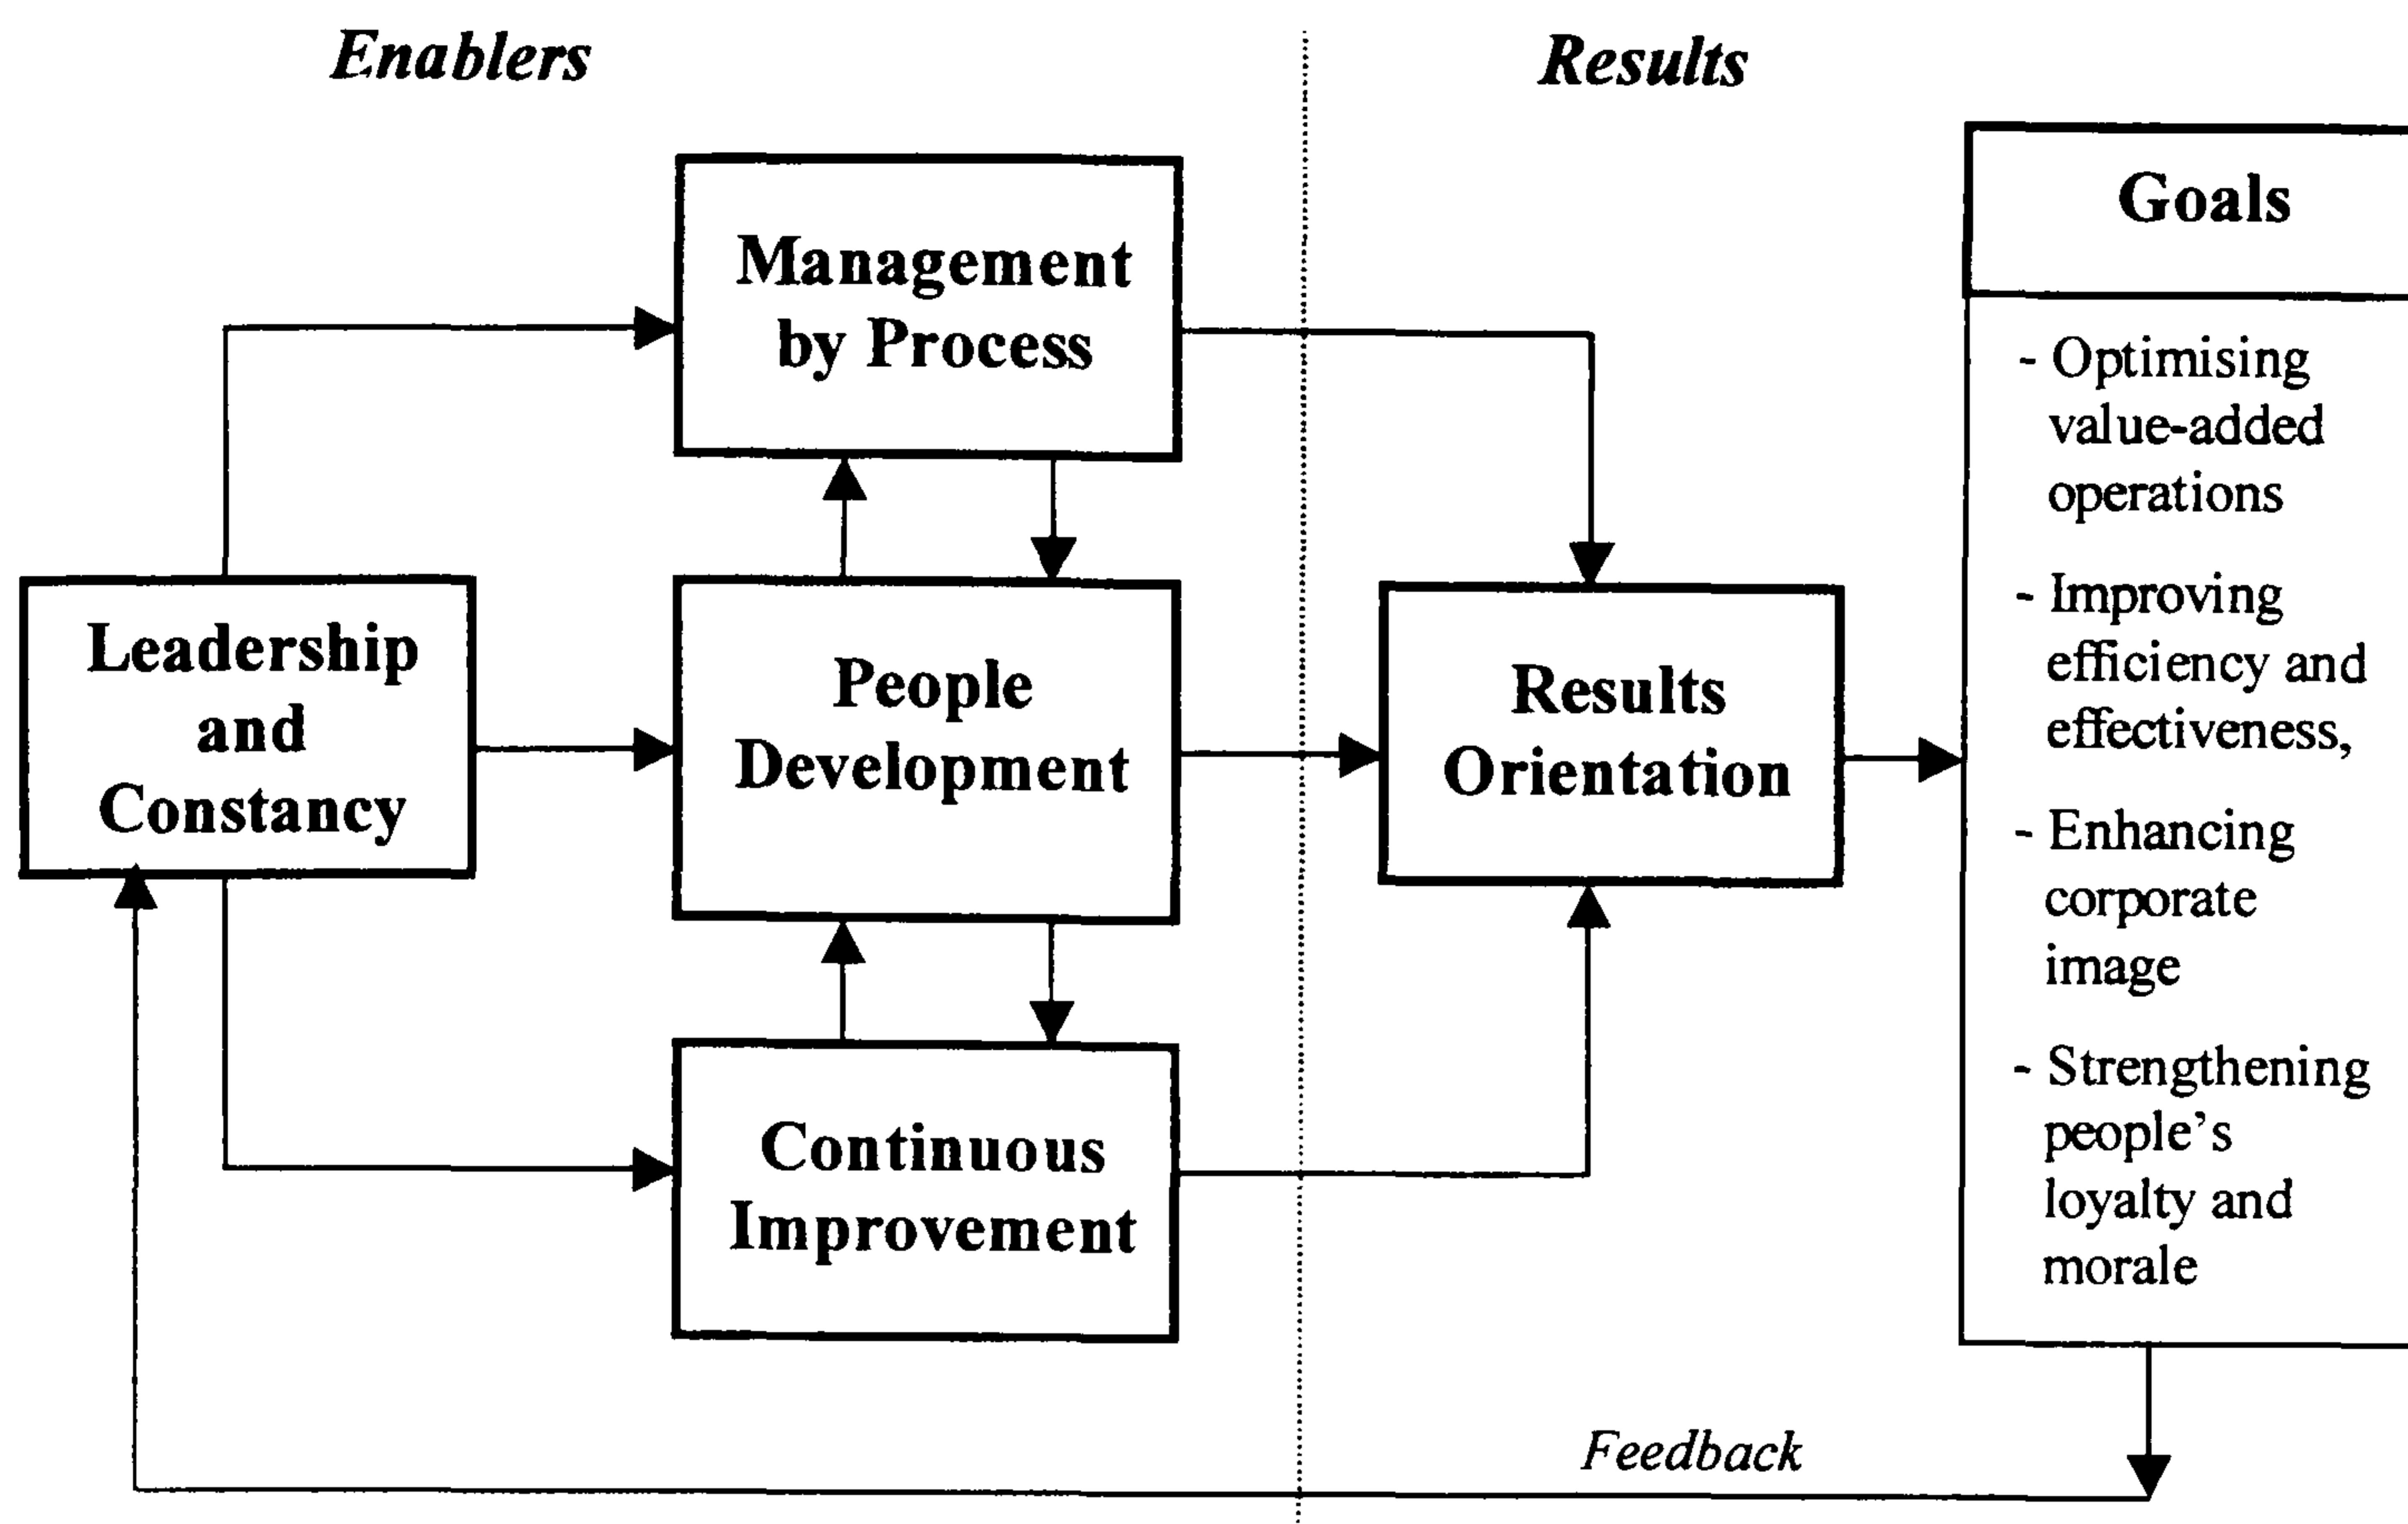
Enablers

Results

Management by Process

Leadership and Constancy

People Development

Continuous Improvement

Results Orientation

Goals

- Optimising value-added operations

- Improving efficiency and effectiveness,

- Enhancing corporate image

- Strengthening people's loyalty and morale

Feedback